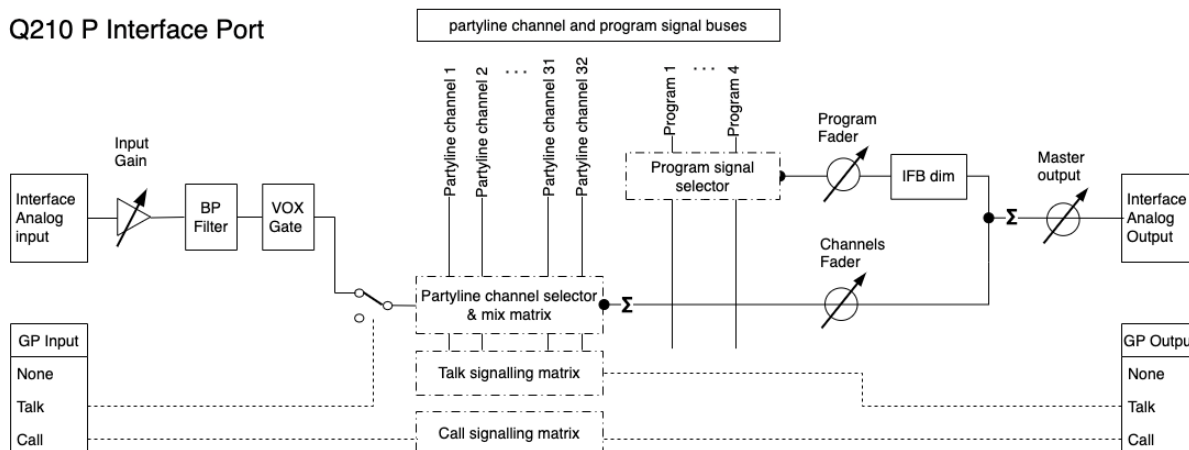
Q210 P Interface Port

partyline channel and program signal buses

Partyline channel 1
Partyline channel 2
...
Partyline channel 31
Partyline channel 32

Program 1
...
Program 4

Input Gain

Interface Analog input

BP Filter

VOX Gate

Program signal selector

Program Fader

IFB dim

Master output

Interface Analog Output

Channels Fader

Partyline channel selector & mix matrix

Σ

Σ

GP Input
None
Talk
Call

Talk signalling matrix

Call signalling matrix

GP Outpu
None
Talk
Call